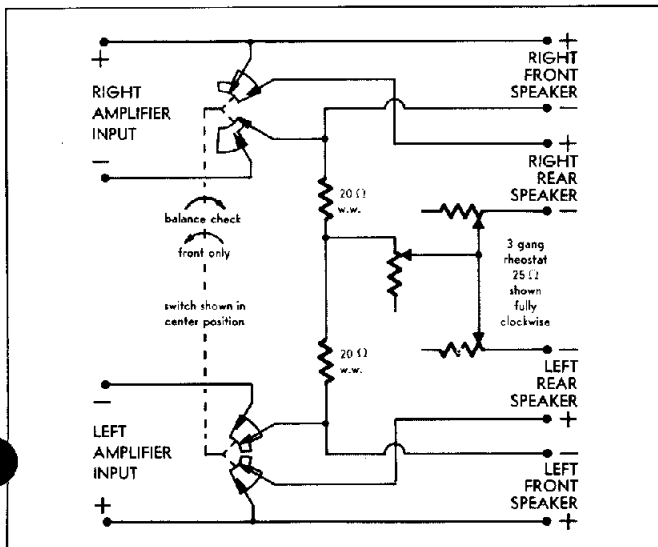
+
RIGHT
AMPLIFIER
INPUT
−

+
RIGHT
FRONT
SPEAKER
−

+
RIGHT
REAR
SPEAKER
−

20 Ω
w.w.

balance check

front only

switch shown in
center position

3 gang
rheostat
25 Ω
shown
fully
clockwise

20 Ω
w.w.

−
LEFT
REAR
SPEAKER
+

−
LEFT
AMPLIFIER
INPUT
+

−
LEFT
FRONT
SPEAKER
+